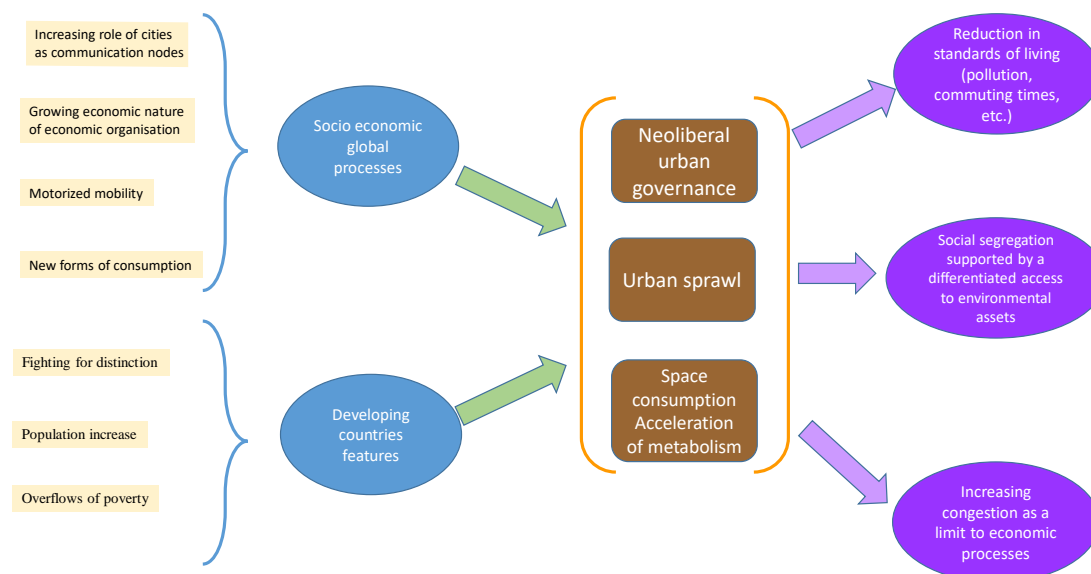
Increasing role of cities as communication nodes

Growing economic nature of economic organisation

Motorized mobility

New forms of consumption

Socio economic global processes

Fighting for distinction

Population increase

Overflows of poverty

Developing countries features

Neoliberal urban governance

Urban sprawl

Space consumption Acceleration of metabolism

Reduction in standards of living (pollution, commuting times, etc.)

Social segregation supported by a differentiated access to environmental assets

Increasing congestion as a limit to economic processes